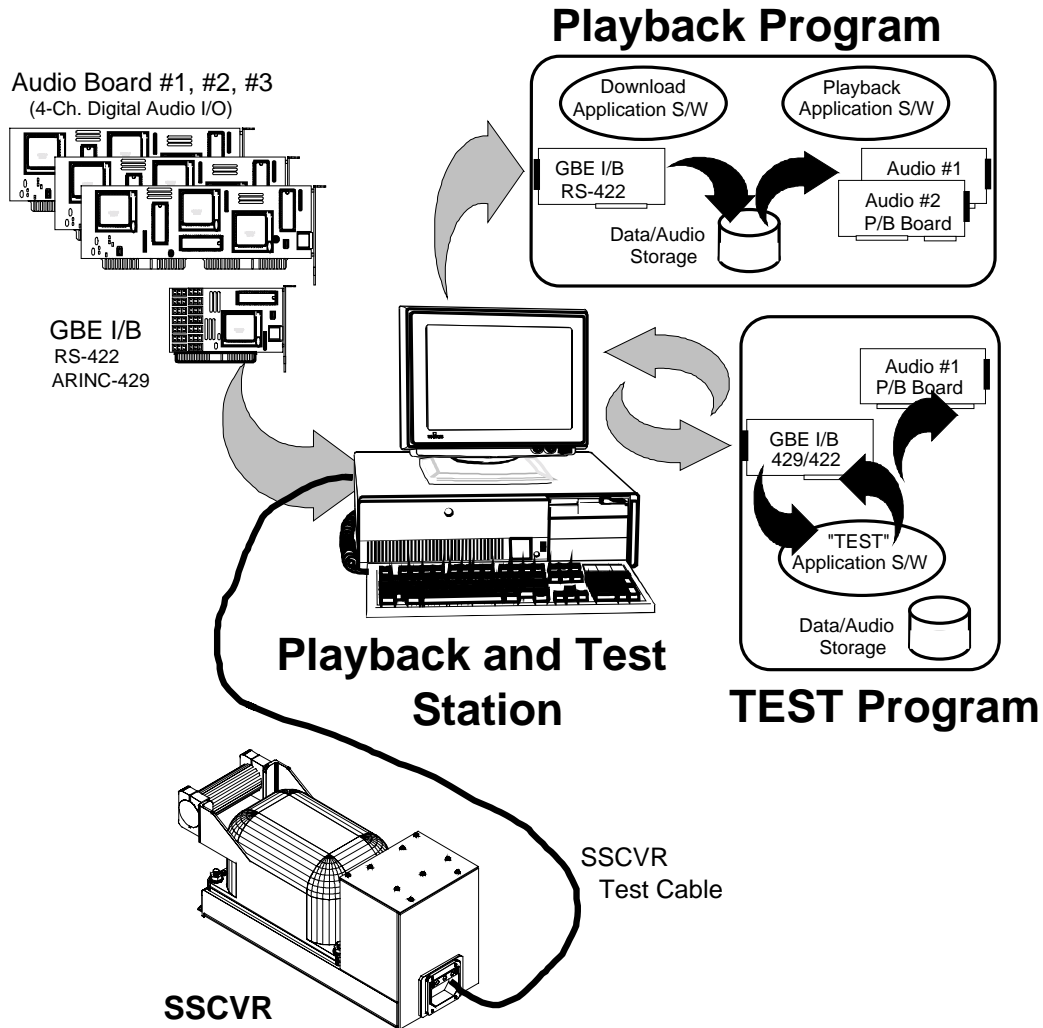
Playback Program

Audio Board #1, #2, #3
(4-Ch. Digital Audio I/O)

Download Application S/W

Playback Application S/W

GBE I/B
RS-422

Audio #1

Audio #2
P/B Board

Data/Audio Storage

GBE I/B
RS-422
ARINC-429

Audio #1
P/B Board

GBE I/B
429/422

"TEST"
Application S/W

Data/Audio Storage

Playback and Test Station

TEST Program

SSCVR
Test Cable

SSCVR